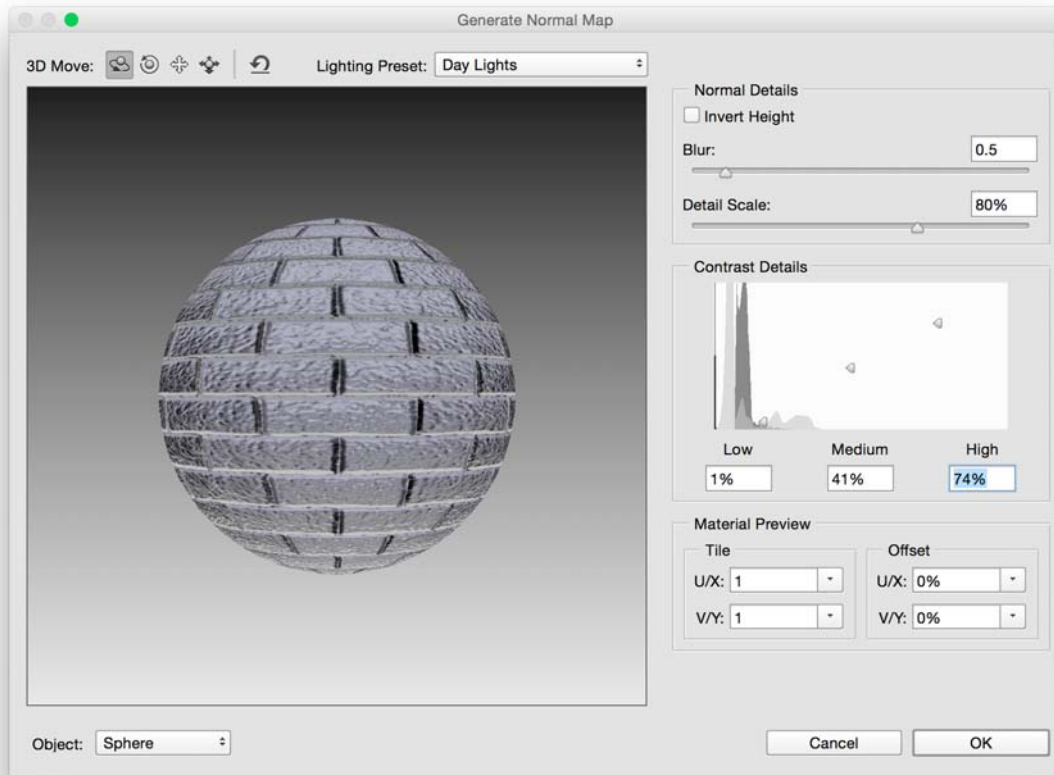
Generate Normal Map

3D Move:

Lighting Preset: Day Lights

Normal Details

Invert Height

Blur: 0.5

Detail Scale: 80%

Contrast Details

| Low | Medium | High |
|---|---|---|
| 1% | 41% | 74% |

Material Preview

Tile

U/X: 1

V/Y: 1

Offset

U/X: 0%

V/Y: 0%

Object: Sphere

Cancel

OK